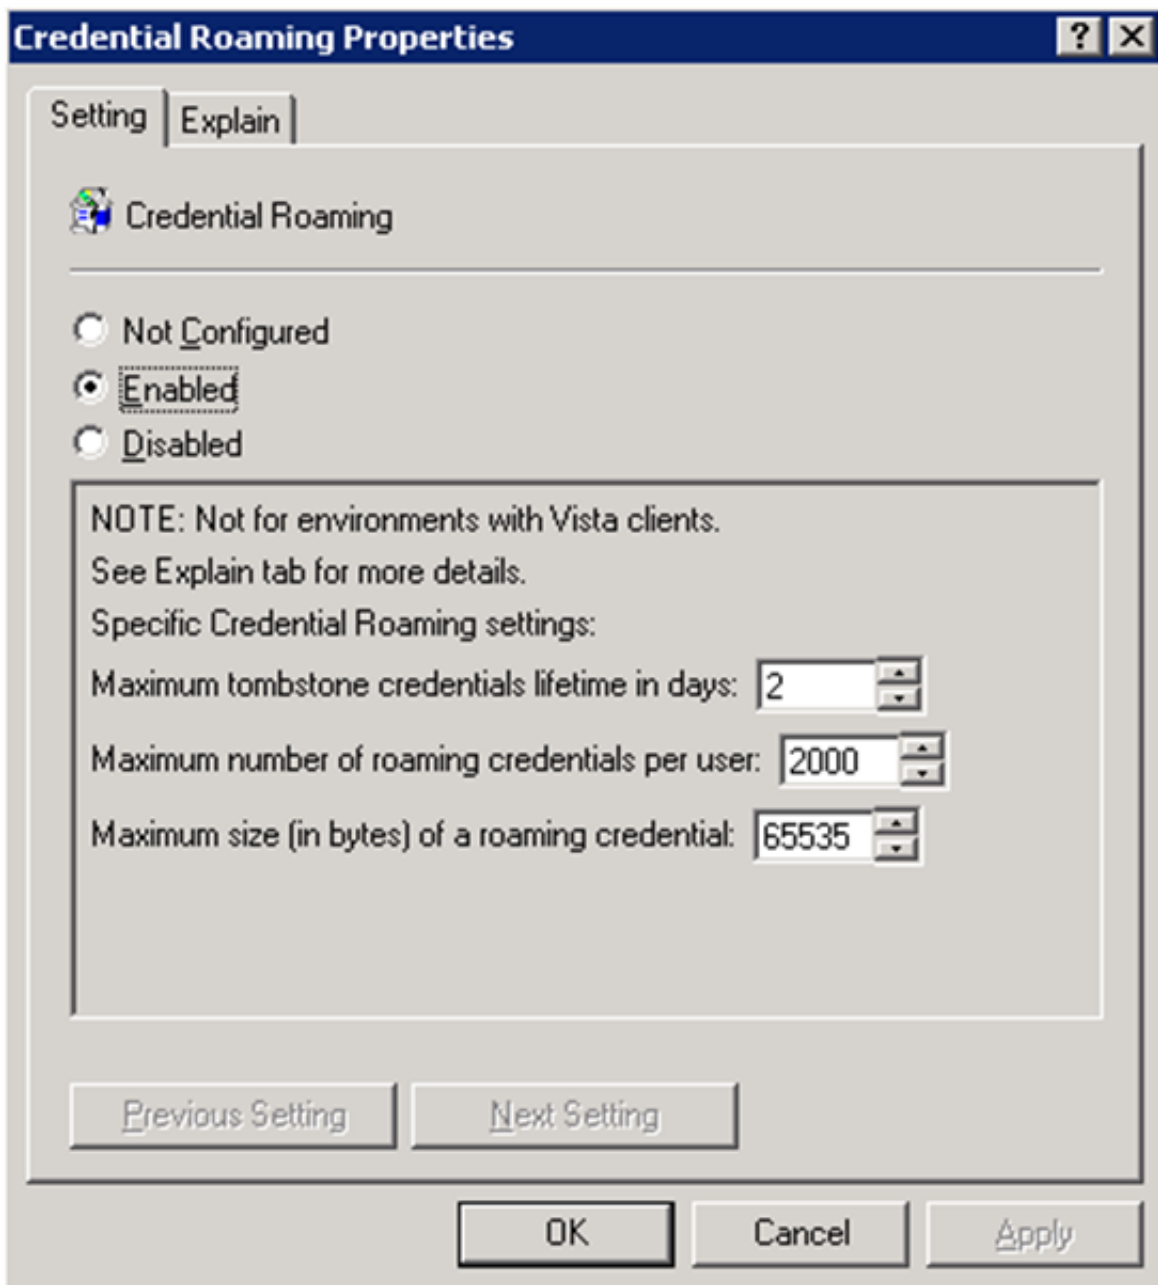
Credential Roaming Properties

? ✕

Setting Explain

Credential Roaming

Not Configured
Enabled
Disabled

NOTE: Not for environments with Vista clients.
See Explain tab for more details.
Specific Credential Roaming settings:
Maximum tombstone credentials lifetime in days: 2
Maximum number of roaming credentials per user: 2000
Maximum size (in bytes) of a roaming credential: 65535

Previous Setting Next Setting

OK Cancel Apply